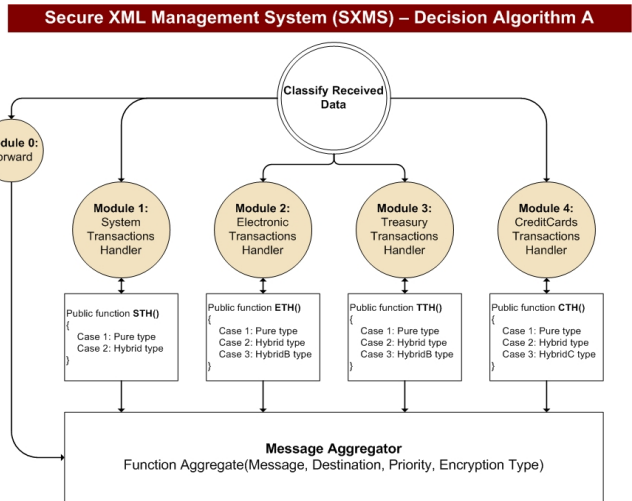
Secure XML Management System (SXMS) – Decision Algorithm A

Classify Received Data

odule 0: rward

Module 1: System Transactions Handler

Module 2: Electronic Transactions Handler

Module 3: Treasury Transactions Handler

Module 4: CreditCards Transactions Handler

Public function **STH()**
{
Case 1: Pure type
Case 2: Hybrid type
}

Public function **ETH()**
{
Case 1: Pure type
Case 2: Hybrid type
Case 3: HybridB type
}

Public function **TTH()**
{
Case 1: Pure type
Case 2: Hybrid type
Case 3: HybridB type
}

Public function **CTH()**
{
Case 1: Pure type
Case 2: Hybrid type
Case 3: HybridC type
}

Message Aggregator
Function Aggregate(Message, Destination, Priority, Encryption Type)